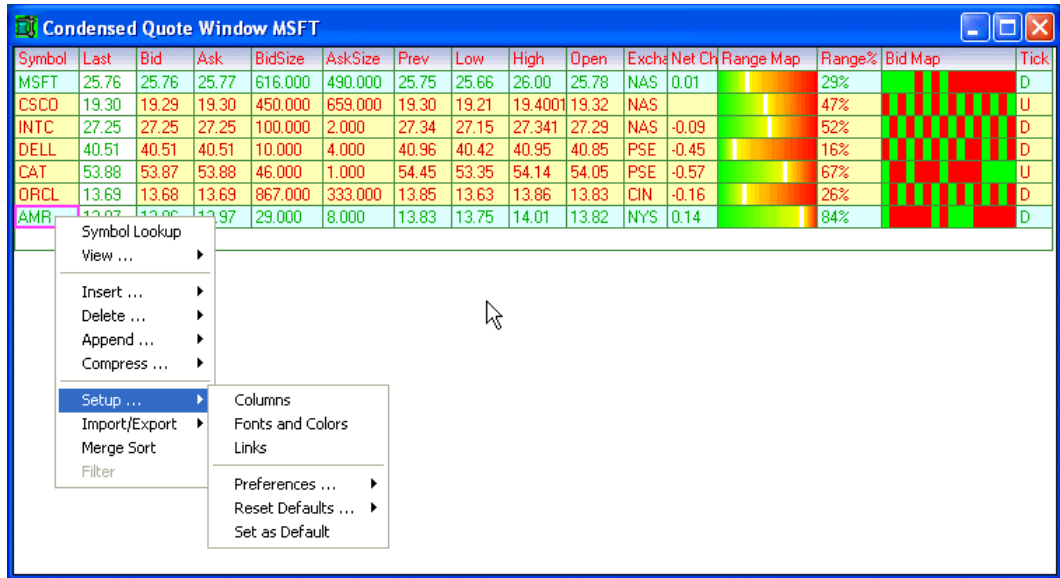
Condensed Quote Window MSFT

| Symbol | Last | Bid | Ask | BidSize | AskSize | Prev | Low | High | Open | Excha | Net Ch | Range Map | Range% | Bid Map | Tick |
|---|---|---|---|---|---|---|---|---|---|---|---|---|---|---|---|
| MSFT | 25.76 | 25.76 | 25.77 | 616.000 | 490.000 | 25.75 | 25.66 | 26.00 | 25.78 | NAS | 0.01 | | 29% | | D |
| CSCO | 19.30 | 19.29 | 19.30 | 450.000 | 659.000 | 19.30 | 19.21 | 19.4001 | 19.32 | NAS | | | 47% | | U |
| INTC | 27.25 | 27.25 | 27.25 | 100.000 | 2.000 | 27.34 | 27.15 | 27.341 | 27.29 | NAS | -0.09 | | 52% | | D |
| DELL | 40.51 | 40.51 | 40.51 | 10.000 | 4.000 | 40.96 | 40.42 | 40.95 | 40.85 | PSE | -0.45 | | 16% | | D |
| CAT | 53.88 | 53.87 | 53.88 | 46.000 | 1.000 | 54.45 | 53.35 | 54.14 | 54.05 | PSE | -0.57 | | 67% | | U |
| ORCL | 13.69 | 13.68 | 13.69 | 867.000 | 333.000 | 13.85 | 13.63 | 13.86 | 13.83 | CIN | -0.16 | | 26% | | D |
| AMR | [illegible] | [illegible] | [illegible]97 | 29.000 | 8.000 | 13.83 | 13.75 | 14.01 | 13.82 | NYS | 0.14 | | 84% | | D |

Symbol Lookup
View ...
Insert ...
Delete ...
Append ...
Compress ...
Setup ...
Import/Export
Merge Sort
Filter

Columns
Fonts and Colors
Links
Preferences ...
Reset Defaults ...
Set as Default